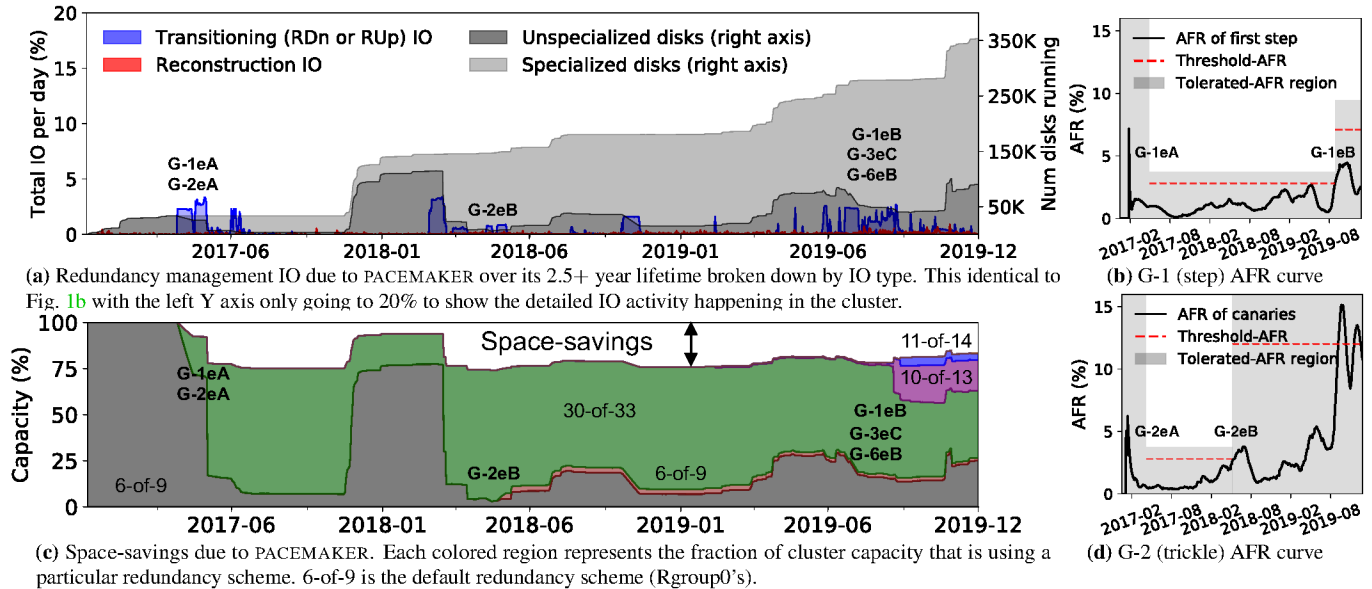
Transitioning (RDn or RUp) IO
Reconstruction IO
Unspecialized disks (right axis)
Specialized disks (right axis)

Total IO per day (%)
Num disks running

20
15
10
5
0

350K
250K
150K
50K

G-1eA
G-2eA
G-2eB
G-1eB
G-3eC
G-6eB

2017-06
2018-01
2018-06
2019-01
2019-06
2019-12

(a) Redundancy management IO due to PACEMAKER over its 2.5+ year lifetime broken down by IO type. This identical to Fig. 1b with the left Y axis only going to 20% to show the detailed IO activity happening in the cluster.

AFR of first step
Threshold-AFR
Tolerated-AFR region

AFR (%)
15
10
5
0
G-1eA
G-1eB
2017-02
2017-08
2018-02
2018-08
2019-02
2019-08

(b) G-1 (step) AFR curve

Capacity (%)
100
75
50
25
0

Space-savings
11-of-14
10-of-13
G-1eA
G-2eA
30-of-33
G-1eB
G-3eC
G-6eB
G-2eB
6-of-9
6-of-9

2017-06
2018-01
2018-06
2019-01
2019-06
2019-12

(c) Space-savings due to PACEMAKER. Each colored region represents the fraction of cluster capacity that is using a particular redundancy scheme. 6-of-9 is the default redundancy scheme (Rgroup0's).

AFR of canaries
Threshold-AFR
Tolerated-AFR region

AFR (%)
15
10
5
0
G-2eA
G-2eB
2017-02
2017-08
2018-02
2018-08
2019-02
2019-08

(d) G-2 (trickle) AFR curve